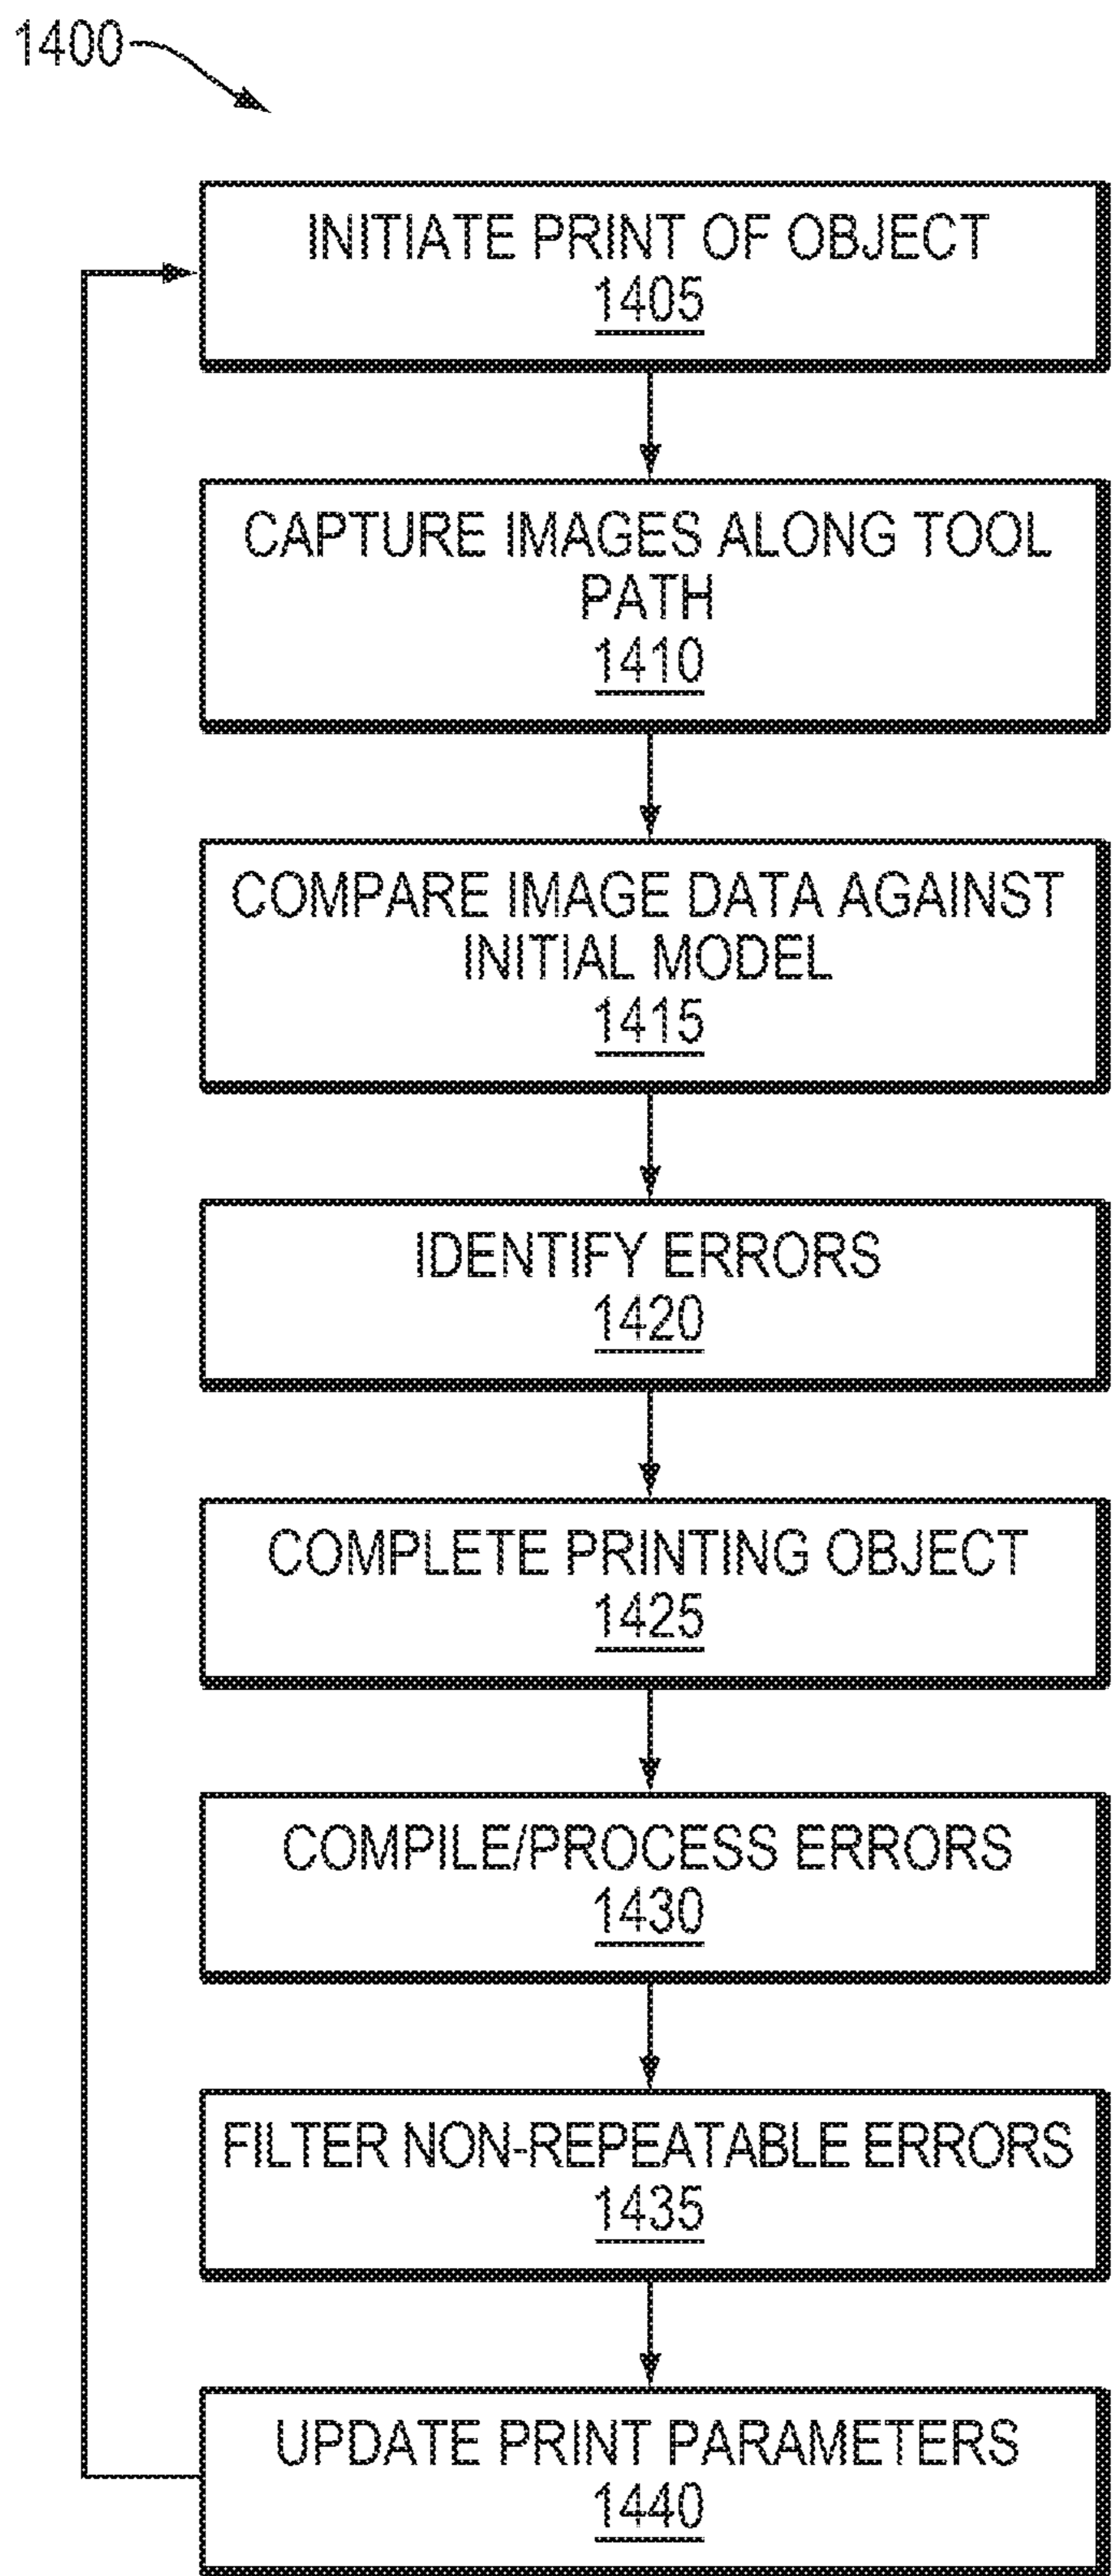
1400

INITIATE PRINT OF OBJECT
1405

CAPTURE IMAGES ALONG TOOL PATH
1410

COMPARE IMAGE DATA AGAINST INITIAL MODEL
1415

IDENTIFY ERRORS
1420

COMPLETE PRINTING OBJECT
1425

COMPILE/PROCESS ERRORS
1430

FILTER NON-REPEATABLE ERRORS
1435

UPDATE PRINT PARAMETERS
1440